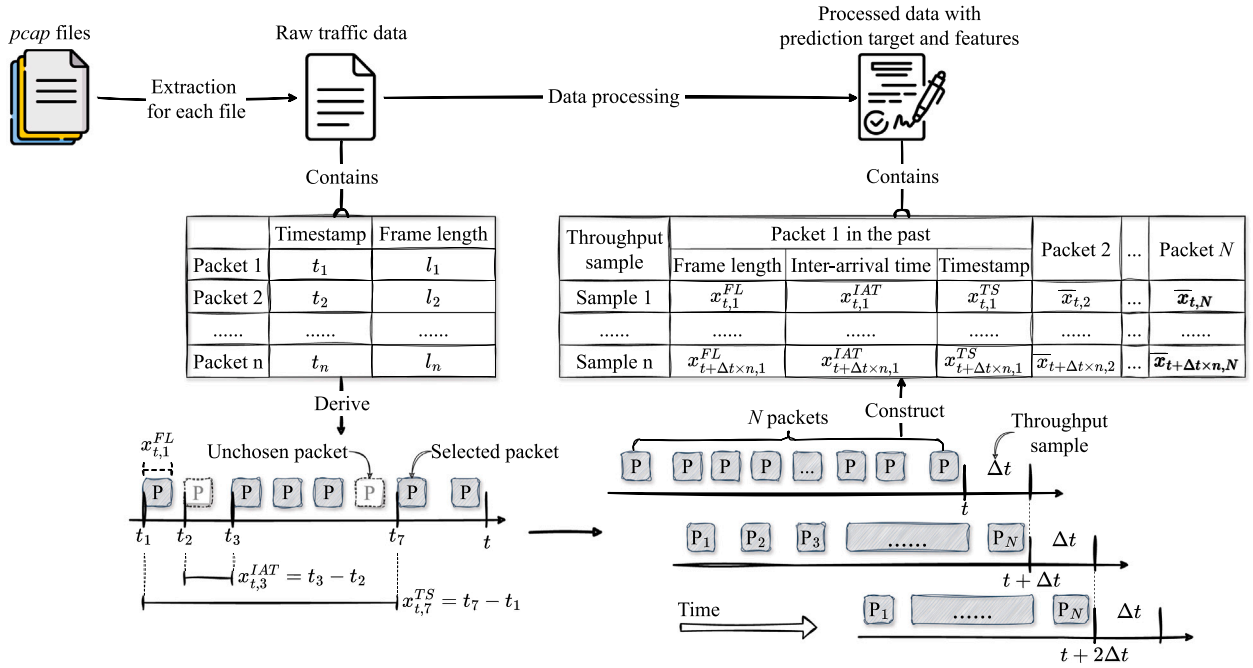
*pcap* files

Extraction for each file

Raw traffic data

Data processing

Processed data with prediction target and features

Contains

Contains

| | Timestamp | Frame length |
|---|---|---|
| Packet 1 | $t_1$ | $l_1$ |
| Packet 2 | $t_2$ | $l_2$ |
| ...... | ...... | ...... |
| Packet n | $t_n$ | $l_n$ |

| Throughput sample | Packet 1 in the past: Frame length | Packet 1 in the past: Inter-arrival time | Packet 1 in the past: Timestamp | Packet 2 | ... | Packet $N$ |
|---|---|---|---|---|---|---|
| Sample 1 | $x_{t,1}^{FL}$ | $x_{t,1}^{IAT}$ | $x_{t,1}^{TS}$ | $\overline{x}_{t,2}$ | ... | $\overline{\boldsymbol{x}}_{\boldsymbol{t,N}}$ |
| ...... | ...... | ...... | ...... | ...... | ... | ...... |
| Sample n | $x_{t+\Delta t\times n,1}^{FL}$ | $x_{t+\Delta t\times n,1}^{IAT}$ | $x_{t+\Delta t\times n,1}^{TS}$ | $\overline{x}_{t+\Delta t\times n,2}$ | ... | $\overline{\boldsymbol{x}}_{\boldsymbol{t+\Delta t\times n,N}}$ |

Derive

Construct

$x_{t,1}^{FL}$

Unchosen packet

Selected packet

P P P P P P P P

$t_1$ $t_2$ $t_3$ $t_7$ $t$

$x_{t,3}^{IAT} = t_3 - t_2$

$x_{t,7}^{TS} = t_7 - t_1$

$N$ packets

Throughput sample

P P P P ... P P P

$\Delta t$

$t$

$P_1$ $P_2$ $P_3$ ...... $P_N$ $\Delta t$

$t + \Delta t$

Time

$P_1$ ...... $P_N$ $\Delta t$

$t + 2\Delta t$